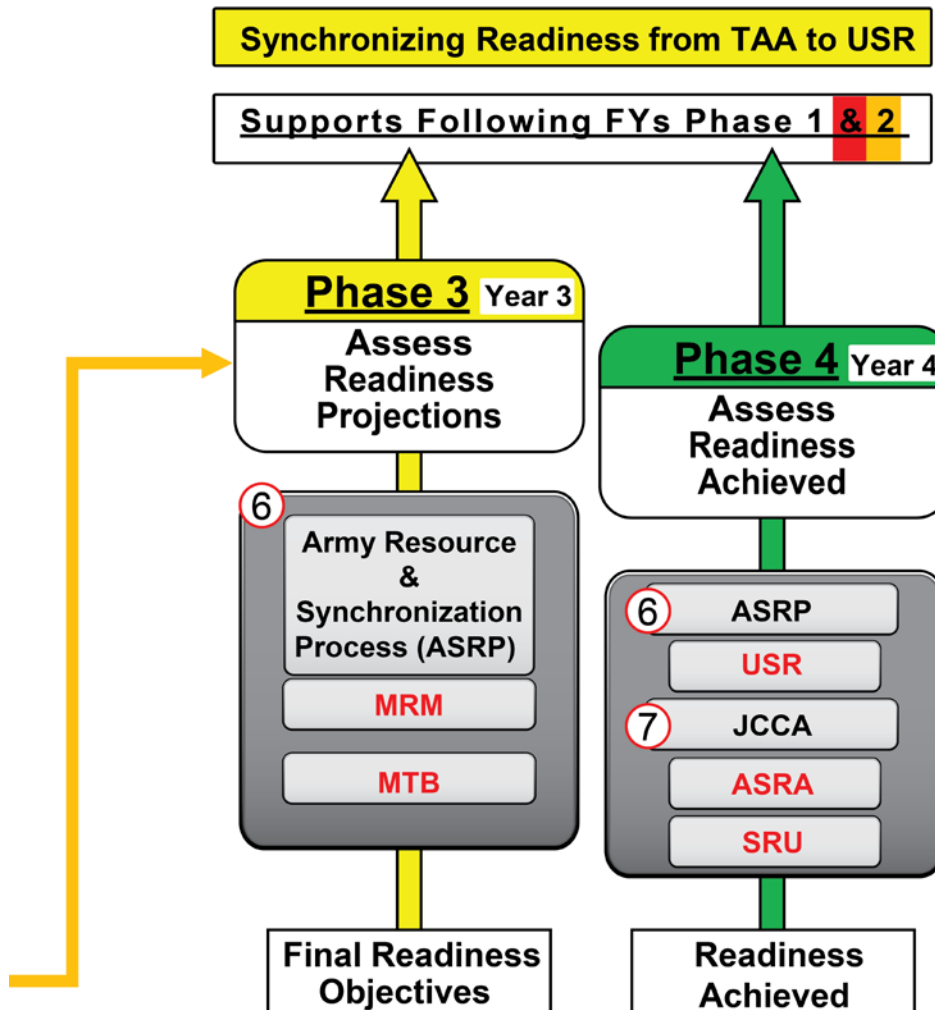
Synchronizing Readiness from TAA to USR

Supports Following FYs Phase 1 & 2

Phase 3 Year 3

Assess Readiness Projections

6

Army Resource & Synchronization Process (ASRP)

MRM

MTB

Final Readiness Objectives

Phase 4 Year 4

Assess Readiness Achieved

6 ASRP

USR

7 JCCA

ASRA

SRU

Readiness Achieved